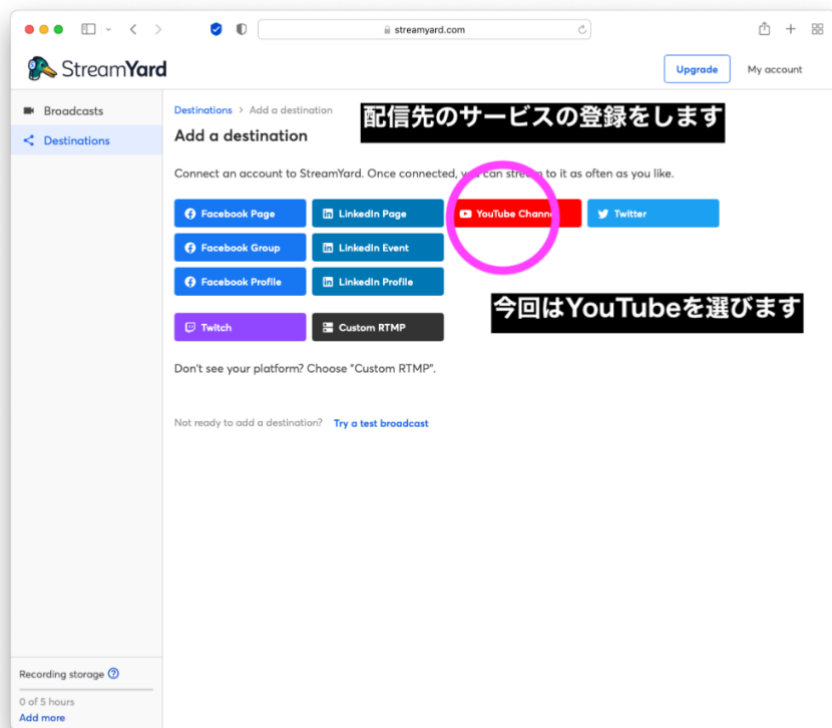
streamyard.com

StreamYard

Upgrade

My account

Broadcasts

Destinations

Destinations > Add a destination

Add a destination

配信先のサービスの登録をします

Connect an account to StreamYard. Once connected, you can stream to it as often as you like.

Facebook Page

LinkedIn Page

YouTube Channel

Twitter

Facebook Group

LinkedIn Event

Facebook Profile

LinkedIn Profile

今回はYouTubeを選びます

Twitch

Custom RTMP

Don't see your platform? Choose "Custom RTMP".

Not ready to add a destination? Try a test broadcast

Recording storage

0 of 5 hours

Add more